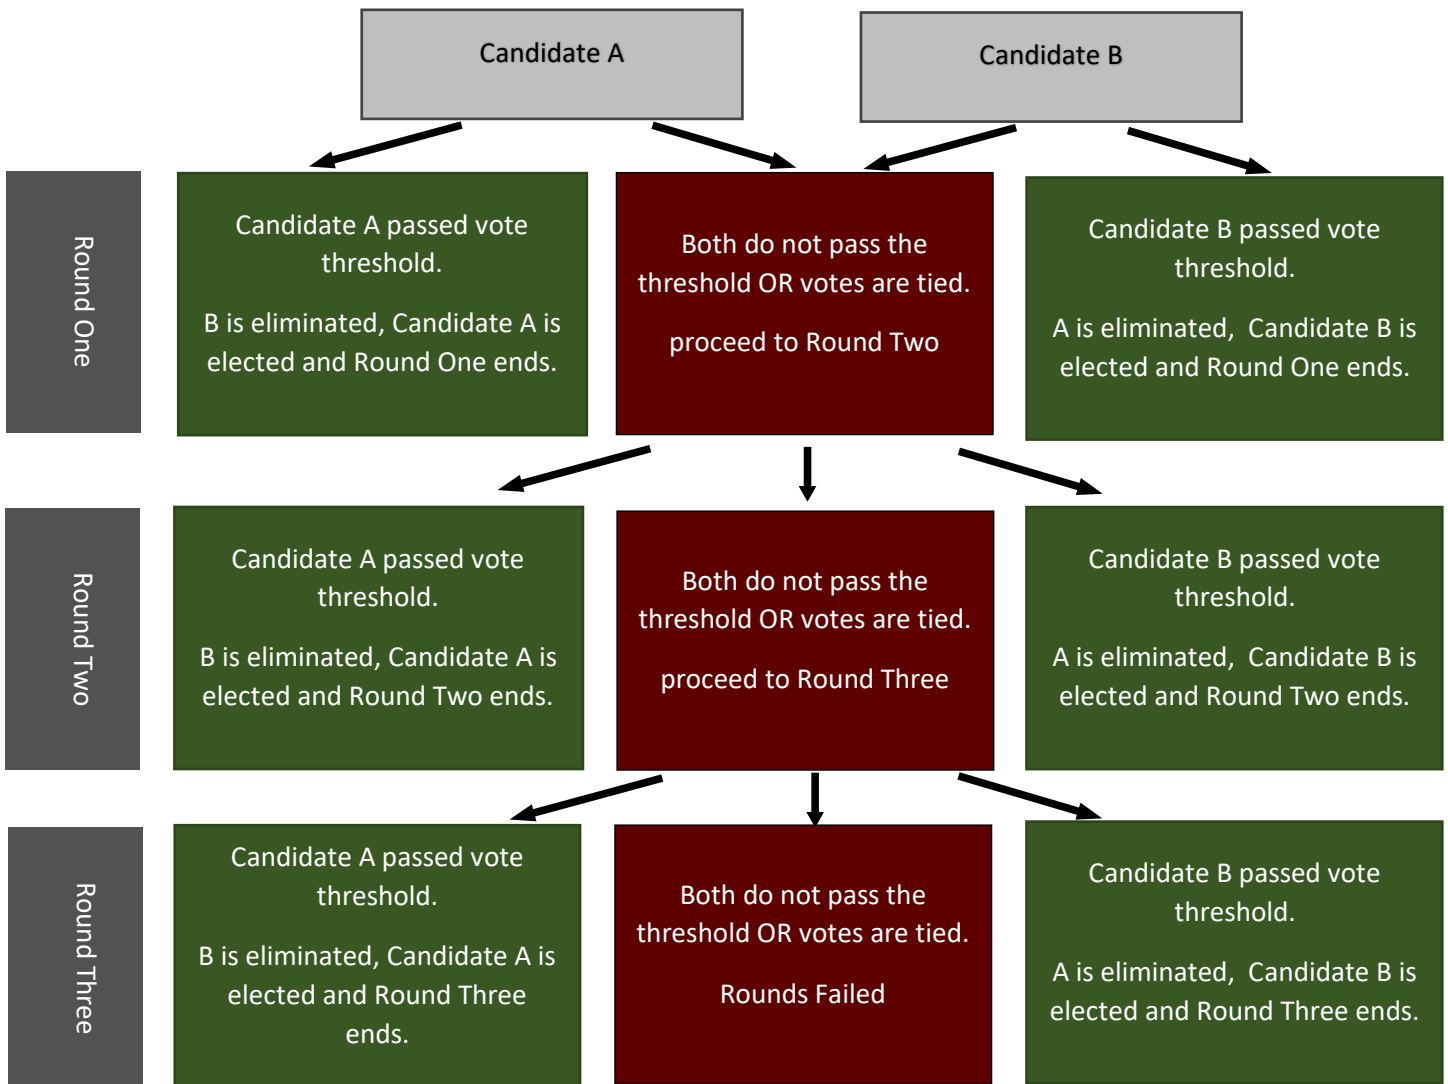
Candidate A

Candidate B

Round One

Candidate A passed vote threshold.

B is eliminated, Candidate A is elected and Round One ends.

Both do not pass the threshold OR votes are tied.

proceed to Round Two

Candidate B passed vote threshold.

A is eliminated, Candidate B is elected and Round One ends.

Round Two

Candidate A passed vote threshold.

B is eliminated, Candidate A is elected and Round Two ends.

Both do not pass the threshold OR votes are tied.

proceed to Round Three

Candidate B passed vote threshold.

A is eliminated, Candidate B is elected and Round Two ends.

Round Three

Candidate A passed vote threshold.

B is eliminated, Candidate A is elected and Round Three ends.

Both do not pass the threshold OR votes are tied.

Rounds Failed

Candidate B passed vote threshold.

A is eliminated, Candidate B is elected and Round Three ends.